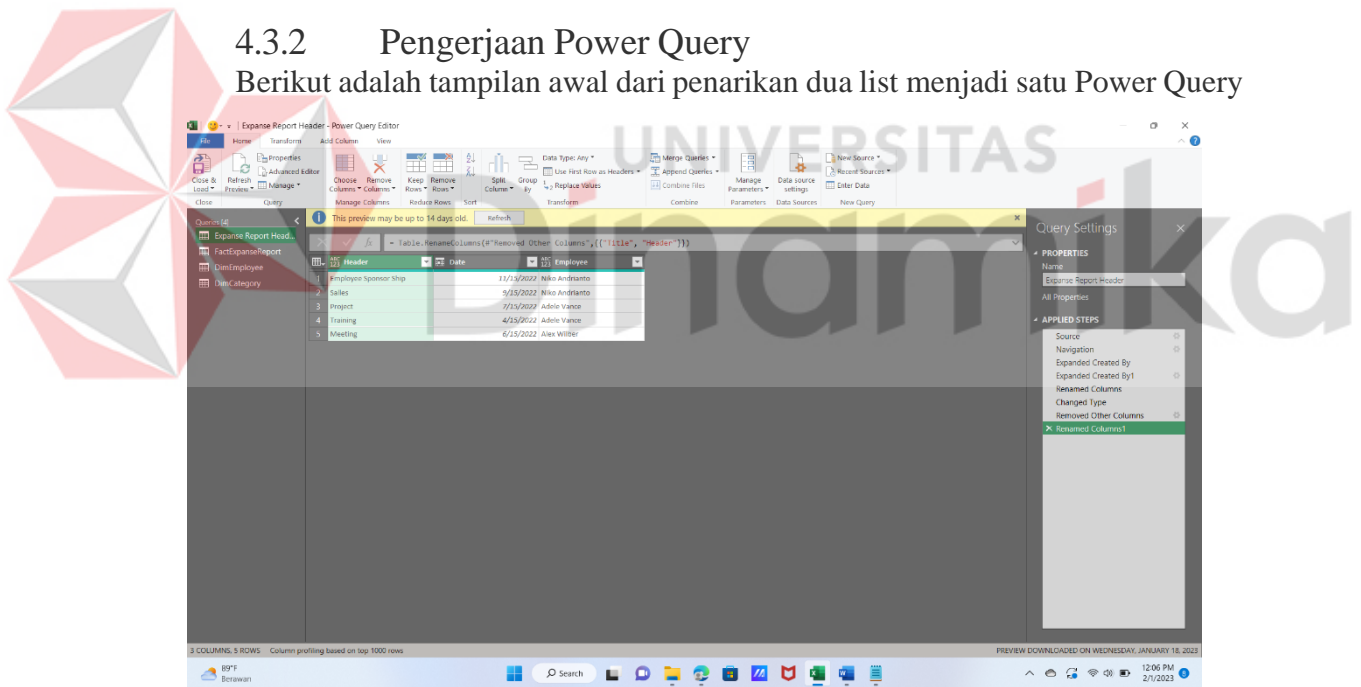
4.3.2 Pengerjaan Power Query

Berikut adalah tampilan awal dari penarikan dua list menjadi satu Power Query

UNIVERSITAS
Dinamika

Expanse Report Header - Power Query Editor

File Home Transform Add Column View

Close & Load Refresh Preview Properties Advanced Editor Manage Choose Columns Remove Columns Keep Rows Remove Rows Split Column Group By Data Type: Any Use First Row as Headers Replace Values Merge Queries Append Queries Combine Files Manage Parameters Data source settings New Source Recent Sources Enter Data

Close Query Manage Columns Reduce Rows Sort Transform Combine Parameters Data Sources New Query

Queries [4]
Expanse Report Head...
FactExpanseReport
DimEmployee
DimCategory

This preview may be up to 14 days old. Refresh

= Table.RenameColumns(#"Removed Other Columns",{{"Title", "Header"}})

| | Header | Date | Employee |
|---|---|---|---|
| 1 | Employee Sponsor Ship | 11/15/2022 | Niko Andrianto |
| 2 | Sales | 9/15/2022 | Niko Andrianto |
| 3 | Project | 7/15/2022 | Adele Vance |
| 4 | Training | 4/15/2022 | Adele Vance |
| 5 | Meeting | 6/15/2022 | Alex Wilber |

Query Settings
PROPERTIES
Name
Expanse Report Header
All Properties
APPLIED STEPS
Source
Navigation
Expanded Created By
Expanded Created By1
Renamed Columns
Changed Type
Removed Other Columns
Renamed Columns1

3 COLUMNS, 5 ROWS Column profiling based on top 1000 rows
PREVIEW DOWNLOADED ON WEDNESDAY, JANUARY 18, 2023

89°F
Berawan
Search
12:06 PM
2/1/2023